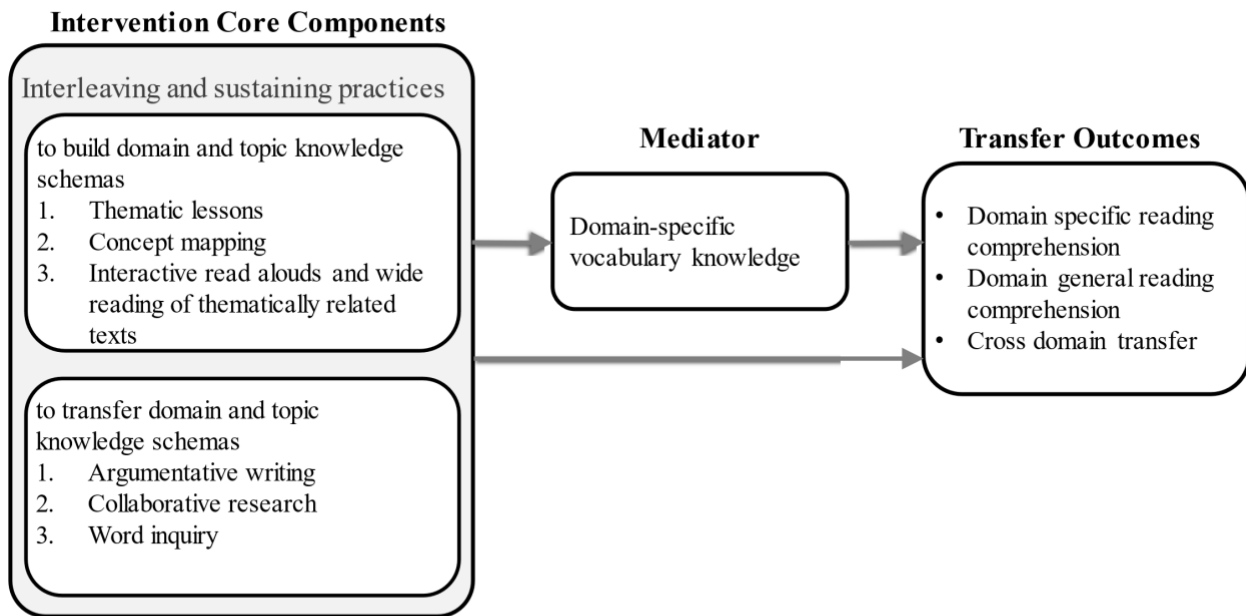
**Intervention Core Components**

Interleaving and sustaining practices

to build domain and topic knowledge schemas
1. Thematic lessons
2. Concept mapping
3. Interactive read alouds and wide reading of thematically related texts

to transfer domain and topic knowledge schemas
1. Argumentative writing
2. Collaborative research
3. Word inquiry

**Mediator**

Domain-specific vocabulary knowledge

**Transfer Outcomes**

- Domain specific reading comprehension
- Domain general reading comprehension
- Cross domain transfer